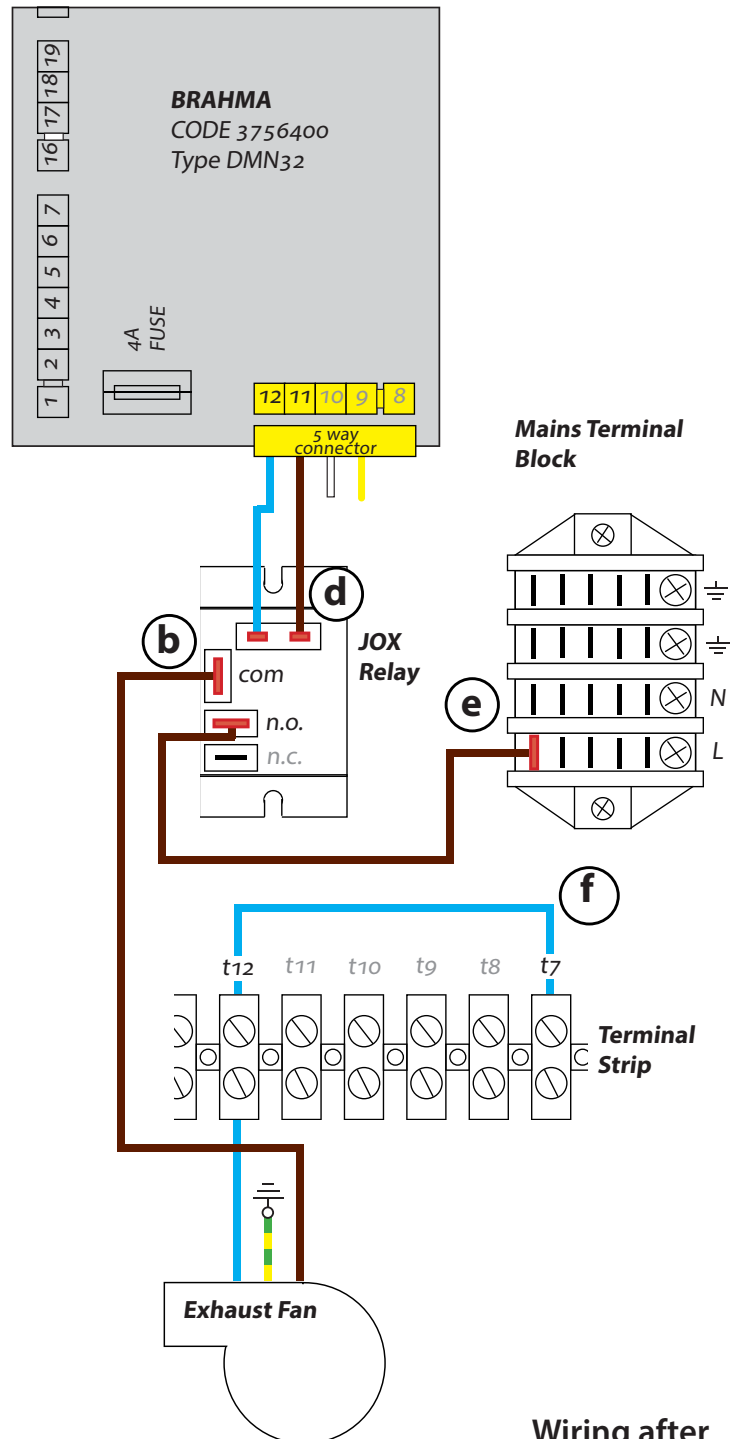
19
18
17
16
7
6
5
4
3
2
1

BRAHMA
CODE 3756400
Type DMN32

4A
FUSE

12 11 10 9 8

5 way connector

Mains Terminal Block

N
L

d

b

com

JOX Relay

n.o.

n.c.

e

f

t12 t11 t10 t9 t8 t7

Terminal Strip

Exhaust Fan

Wiring after